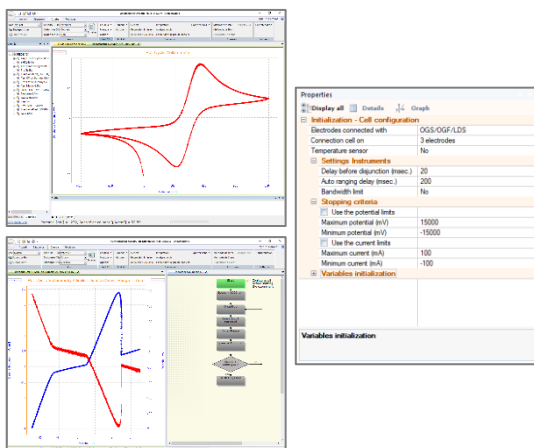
Properties

Display all | Details | Graph

Initialization - Cell configuration

| | |
|---|---|
| Electrodes connected with | OGS/OGF/LDS |
| Connection cell on | 3 electrodes |
| Temperature sensor | No |

Settings Instruments

| | |
|---|---|
| Delay before disjunction (msec.) | 20 |
| Auto ranging delay (msec.) | 200 |
| Bandwidth limit | No |

Stopping criteria

| | |
|---|---|
| Use the potential limits | |
| Maximum potential (mV) | 15000 |
| Minimum potential (mV) | -15000 |
| Use the current limits | |
| Maximum current (mA) | 100 |
| Minimum current (mA) | -100 |

Variables initialization

Variables initialization